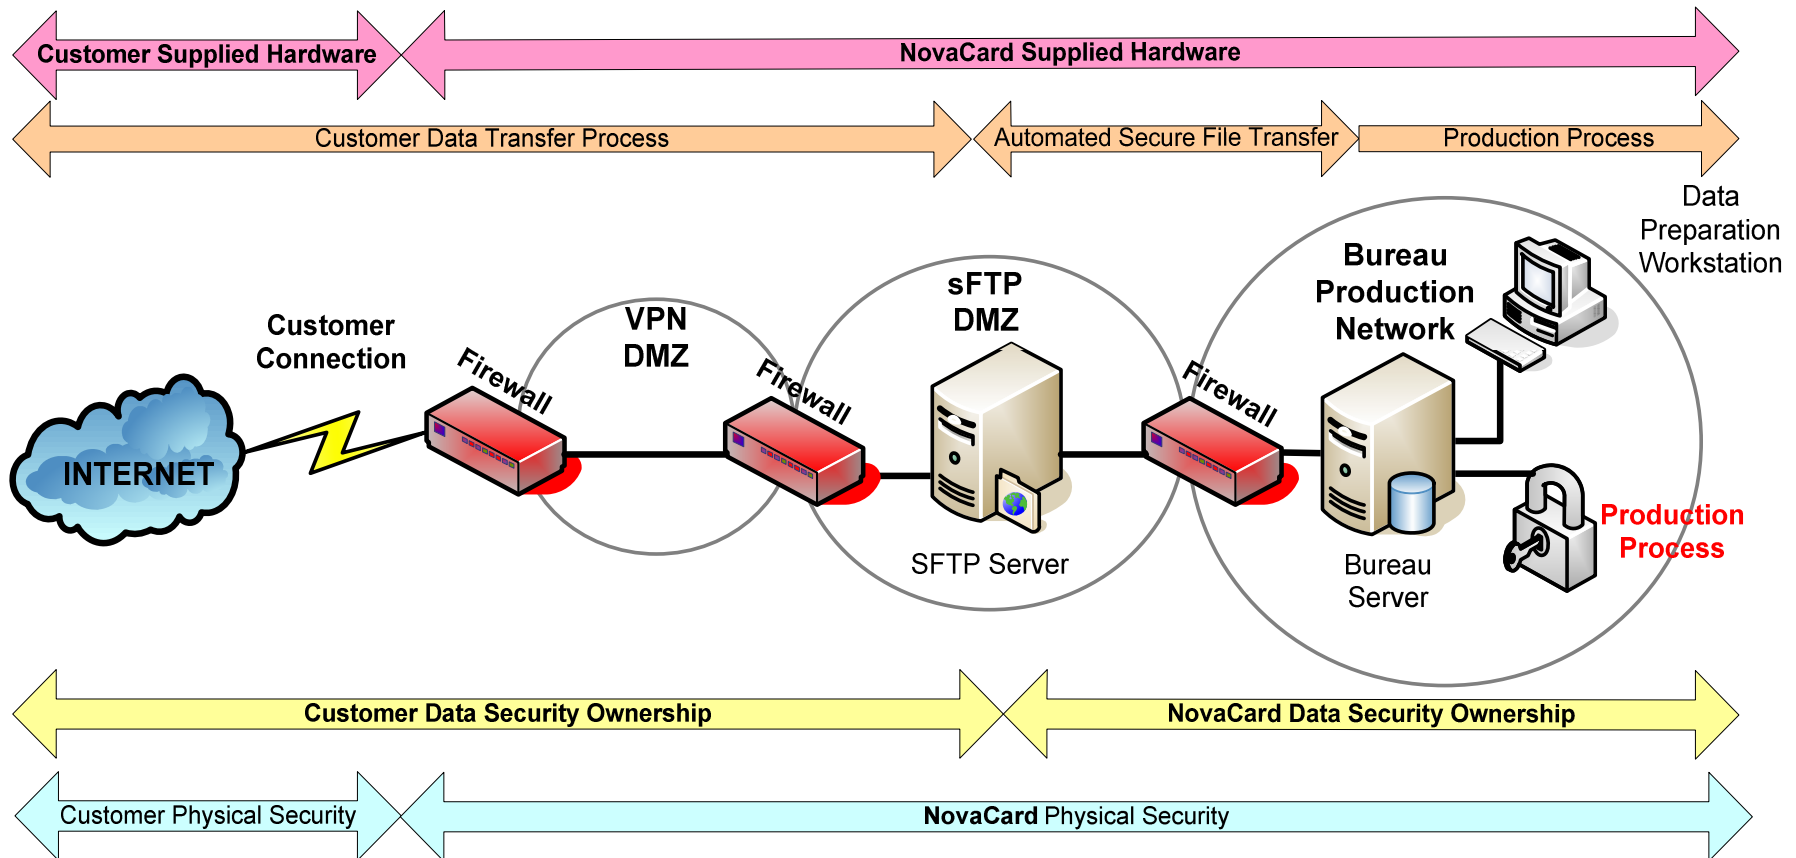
Customer Supplied Hardware
NovaCard Supplied Hardware
Customer Data Transfer Process
Automated Secure File Transfer
Production Process

Data Preparation Workstation

Bureau Production Network

sFTP DMZ

VPN DMZ

Customer Connection

Firewall

Firewall

Firewall

INTERNET

SFTP Server

Bureau Server

Production Process

Customer Data Security Ownership
NovaCard Data Security Ownership
Customer Physical Security
NovaCard Physical Security